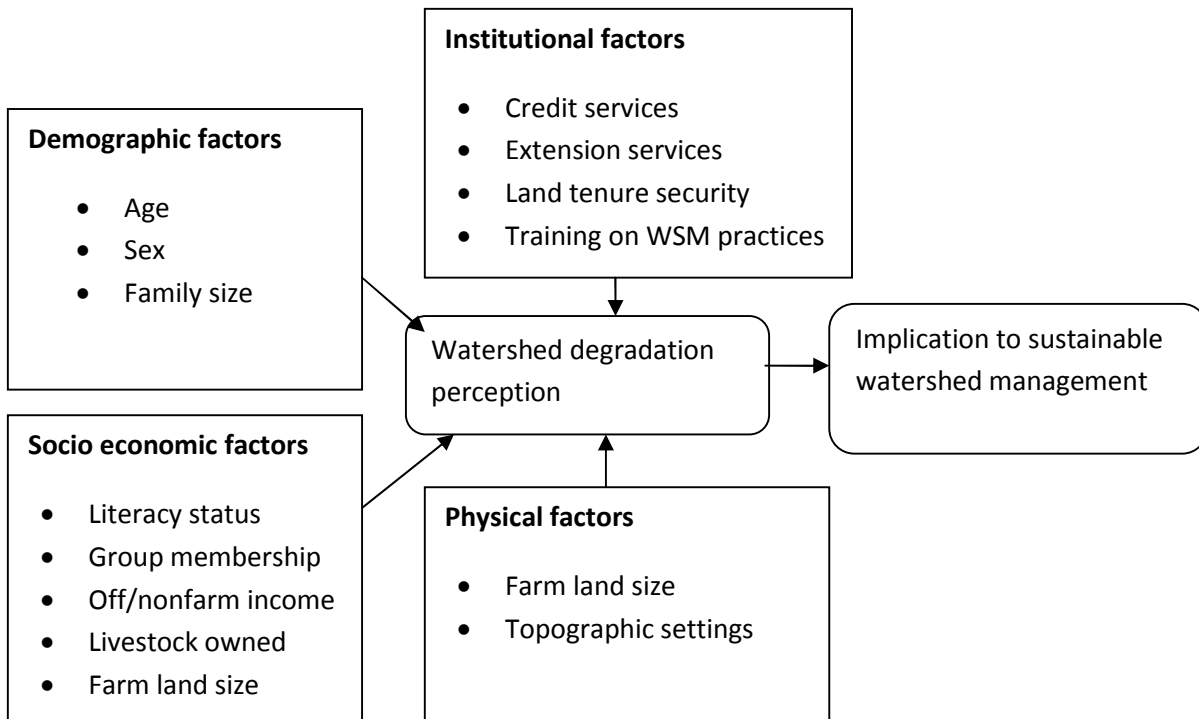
**Institutional factors**

- Credit services
- Extension services
- Land tenure security
- Training on WSM practices

**Demographic factors**

- Age
- Sex
- Family size

Watershed degradation perception

Implication to sustainable watershed management

**Socio economic factors**

- Literacy status
- Group membership
- Off/nonfarm income
- Livestock owned
- Farm land size

**Physical factors**

- Farm land size
- Topographic settings